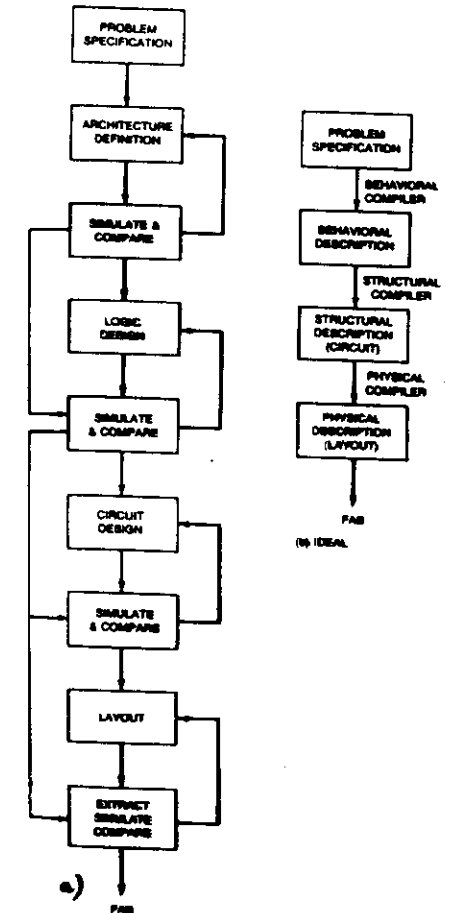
PROBLEM SPECIFICATION

ARCHITECTURE DEFINITION

SIMULATE & COMPARE

LOGIC DESIGN

SIMULATE & COMPARE

CIRCUIT DESIGN

SIMULATE & COMPARE

LAYOUT

EXTRACT SIMULATE COMPARE

a)

FAB

PROBLEM SPECIFICATION

BEHAVIORAL COMPILER

BEHAVIORAL DESCRIPTION

STRUCTURAL COMPILER

STRUCTURAL DESCRIPTION (CIRCUIT)

PHYSICAL COMPILER

PHYSICAL DESCRIPTION (LAYOUT)

FAB

(b) IDEAL